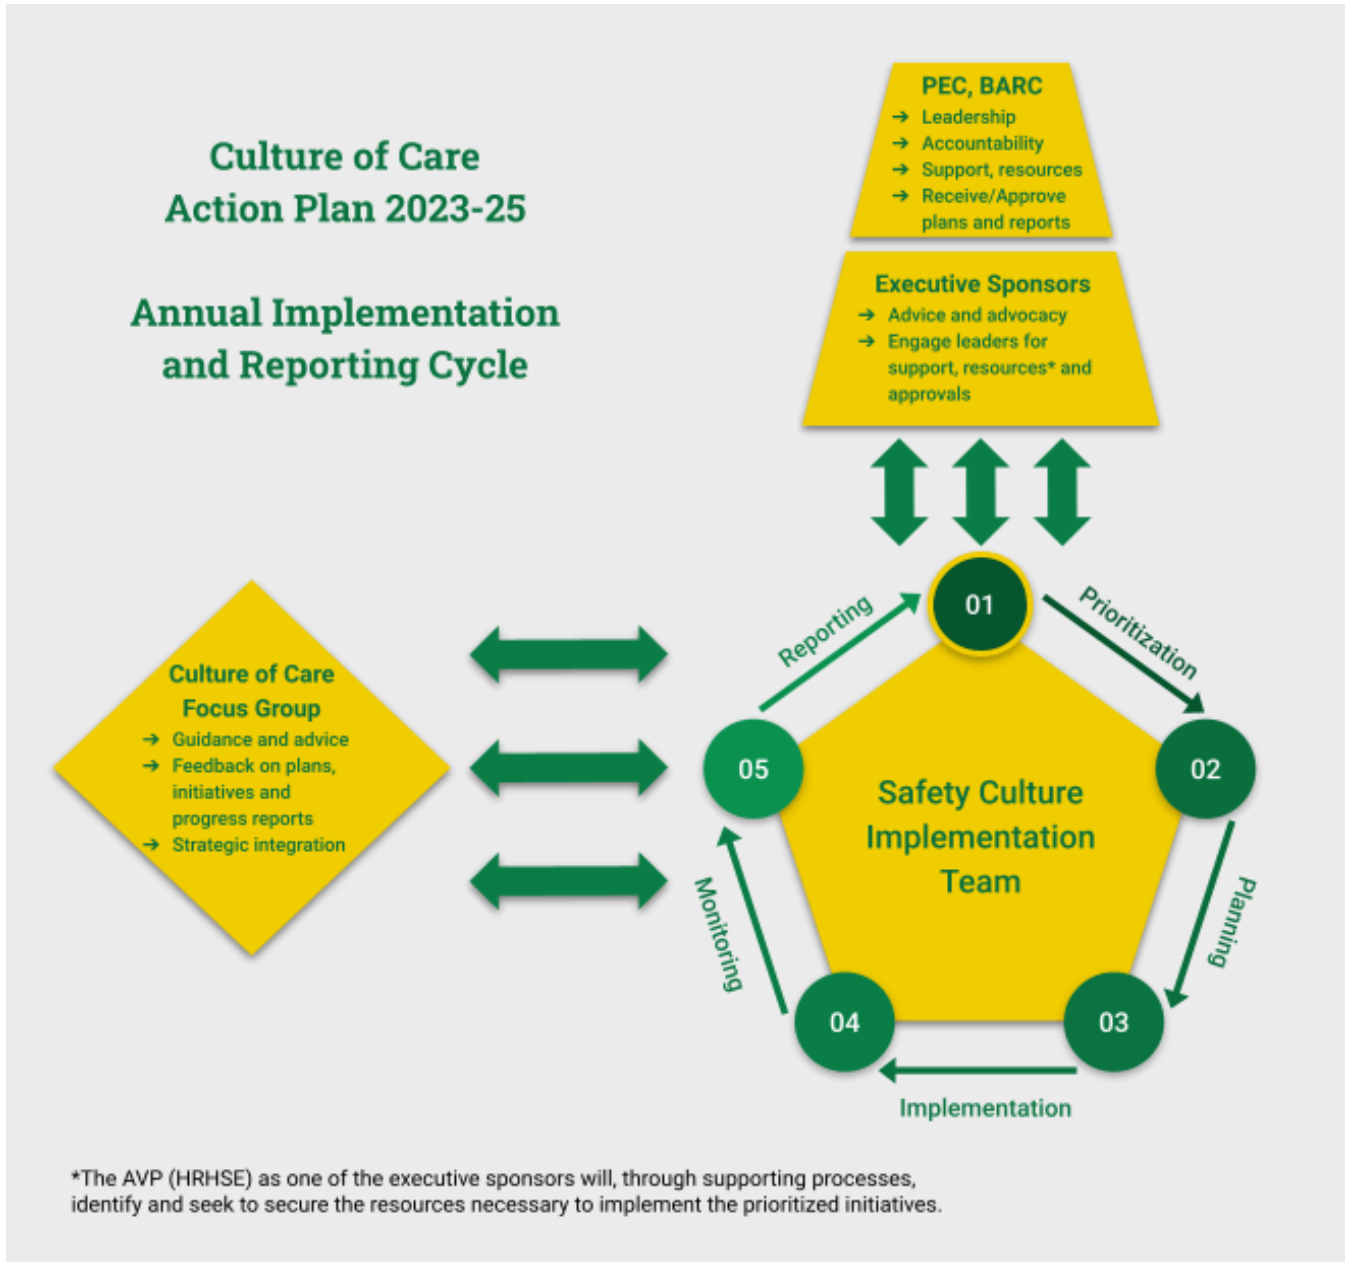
Culture of Care
Action Plan 2023-25

Annual Implementation and Reporting Cycle

PEC, BARC
→ Leadership
→ Accountability
→ Support, resources
→ Receive/Approve plans and reports

Executive Sponsors
→ Advice and advocacy
→ Engage leaders for support, resources* and approvals

Culture of Care Focus Group
→ Guidance and advice
→ Feedback on plans, initiatives and progress reports
→ Strategic integration

01
Prioritization
02
Planning
03
Implementation
04
Monitoring
05
Reporting

Safety Culture Implementation Team

*The AVP (HRHSE) as one of the executive sponsors will, through supporting processes, identify and seek to secure the resources necessary to implement the prioritized initiatives.